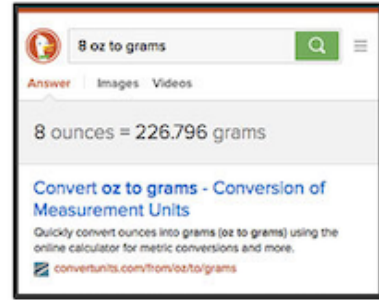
8 oz to grams

Answer Images Videos

8 ounces = 226.796 grams

Convert oz to grams - Conversion of Measurement Units

Quickly convert ounces into grams (oz to grams) using the online calculator for metric conversions and more.

convertunits.com/from/oz/to/grams